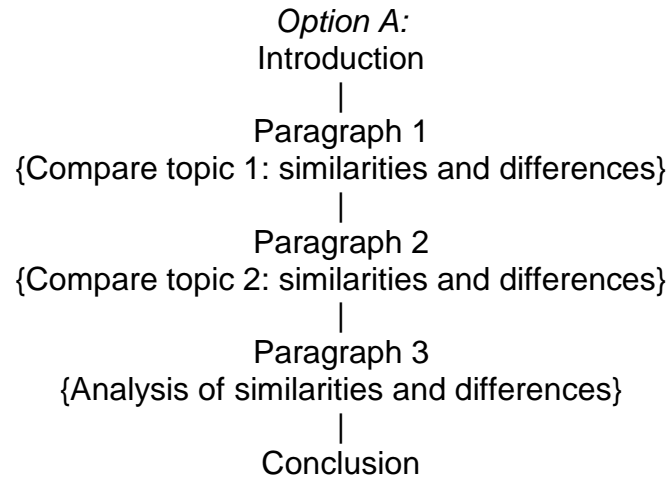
Option A:
Introduction
|
Paragraph 1
{Compare topic 1: similarities and differences}
|
Paragraph 2
{Compare topic 2: similarities and differences}
|
Paragraph 3
{Analysis of similarities and differences}
|
Conclusion